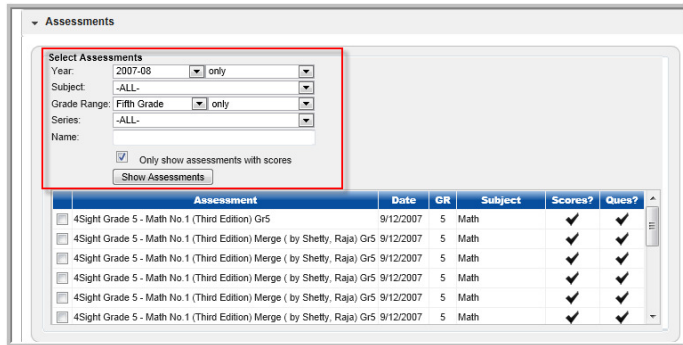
Assessments

Select Assessments

Year: 2007-08 only

Subject: -ALL-

Grade Range: Fifth Grade only

Series: -ALL-

Name:

Only show assessments with scores

Show Assessments

| | Assessment | Date | GR | Subject | Scores? | Ques? |
|---|---|---|---|---|---|---|
| | 4Sight Grade 5 - Math No.1 (Third Edition) Gr5 | 9/12/2007 | 5 | Math | ✔ | ✔ |
| | 4Sight Grade 5 - Math No.1 (Third Edition) Merge ( by Shetty, Raja) Gr5 | 9/12/2007 | 5 | Math | ✔ | ✔ |
| | 4Sight Grade 5 - Math No.1 (Third Edition) Merge ( by Shetty, Raja) Gr5 | 9/12/2007 | 5 | Math | ✔ | ✔ |
| | 4Sight Grade 5 - Math No.1 (Third Edition) Merge ( by Shetty, Raja) Gr5 | 9/12/2007 | 5 | Math | ✔ | ✔ |
| | 4Sight Grade 5 - Math No.1 (Third Edition) Merge ( by Shetty, Raja) Gr5 | 9/12/2007 | 5 | Math | ✔ | ✔ |
| | 4Sight Grade 5 - Math No.1 (Third Edition) Merge ( by Shetty, Raja) Gr5 | 9/12/2007 | 5 | Math | ✔ | ✔ |